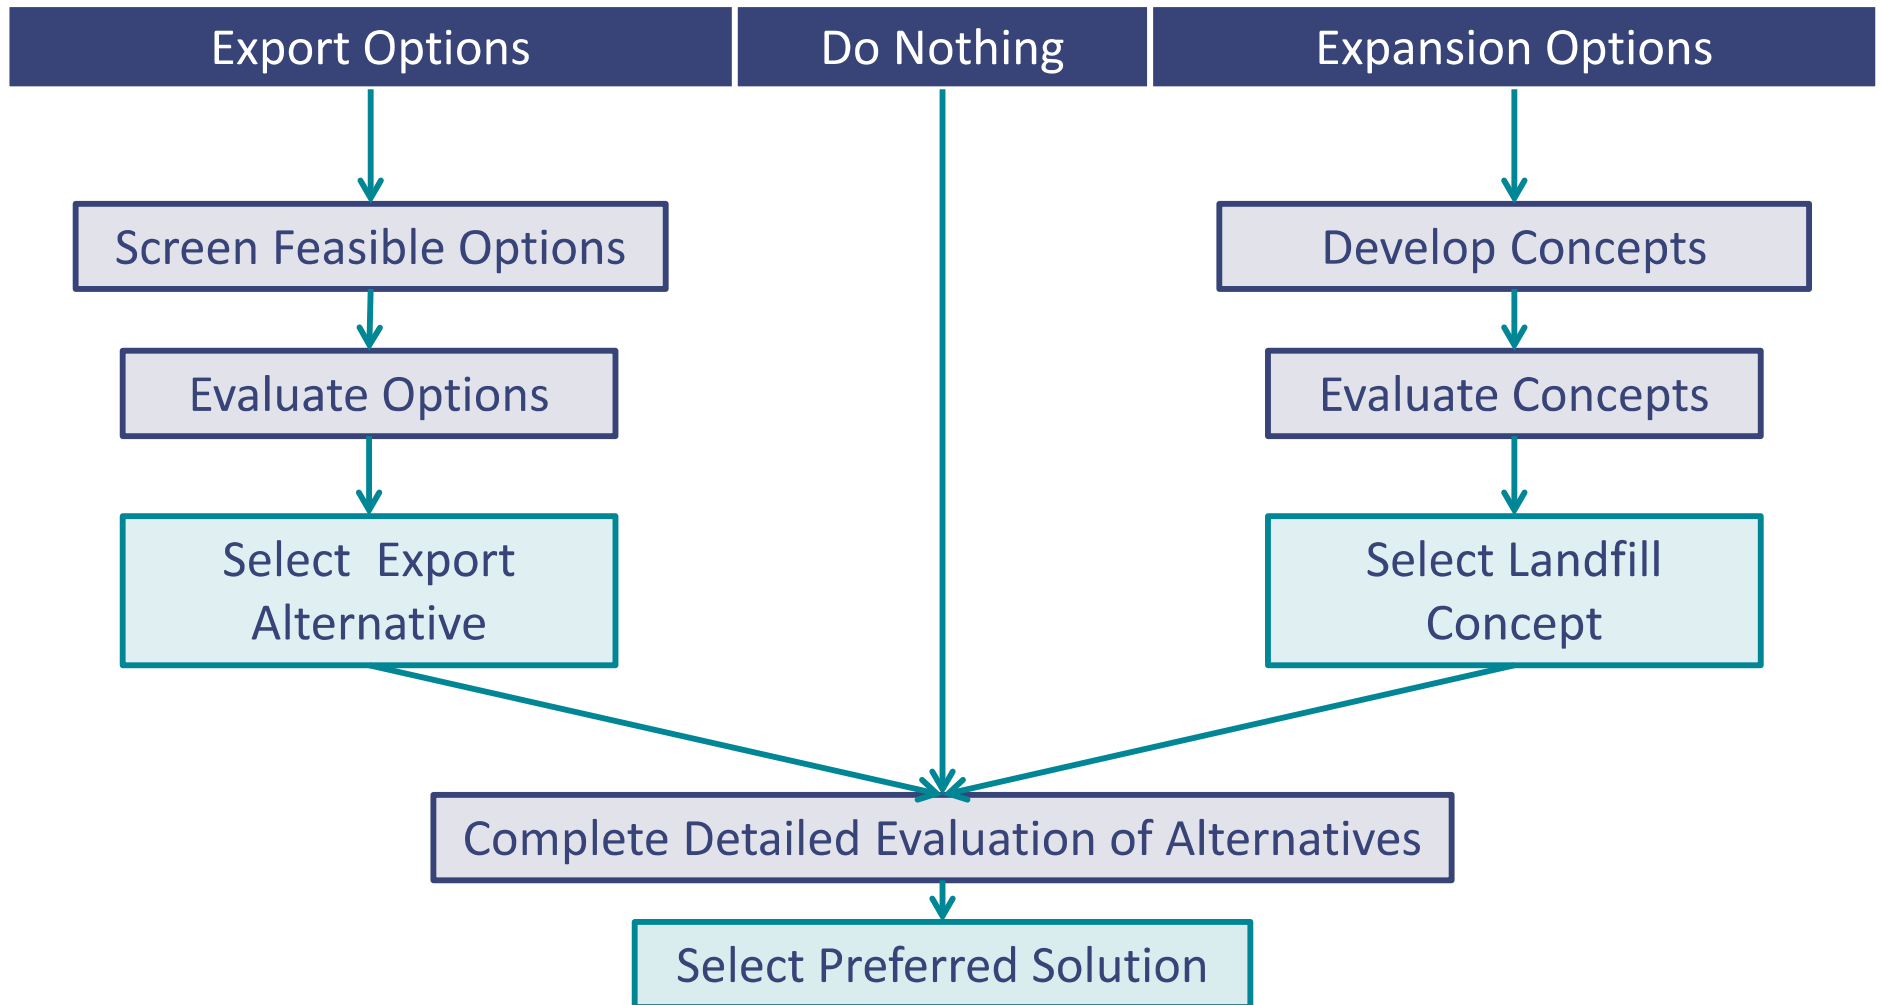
Export Options

Do Nothing

Expansion Options

Screen Feasible Options

Evaluate Options

Select Export Alternative

Develop Concepts

Evaluate Concepts

Select Landfill Concept

Complete Detailed Evaluation of Alternatives

Select Preferred Solution